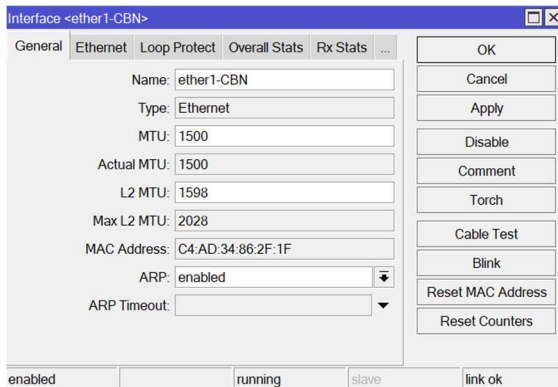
Interface <ether1-CBN>

General | Ethernet | Loop Protect | Overall Stats | Rx Stats | ...

Name: ether1-CBN

Type: Ethernet

MTU: 1500

Actual MTU: 1500

L2 MTU: 1598

Max L2 MTU: 2028

MAC Address: C4:AD:34:86:2F:1F

ARP: enabled

ARP Timeout:

OK

Cancel

Apply

Disable

Comment

Torch

Cable Test

Blink

Reset MAC Address

Reset Counters

enabled | running | slave | link ok